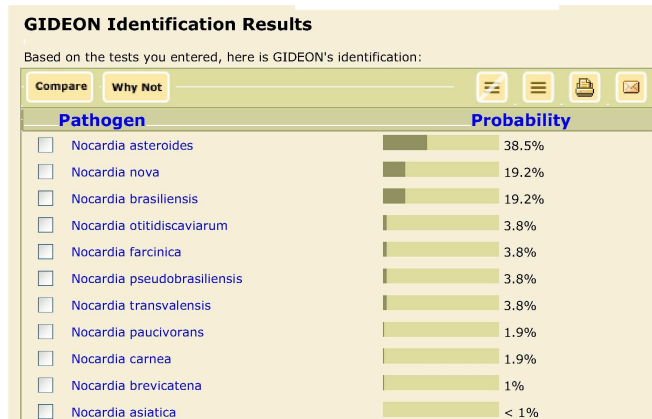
GIDEON Identification Results

Based on the tests you entered, here is GIDEON's identification:

Compare Why Not

| Pathogen | Probability |
|---|---|
| Nocardia asteroides | 38.5% |
| Nocardia nova | 19.2% |
| Nocardia brasiliensis | 19.2% |
| Nocardia otitidiscaviarum | 3.8% |
| Nocardia farcinica | 3.8% |
| Nocardia pseudobrasiliensis | 3.8% |
| Nocardia transvalensis | 3.8% |
| Nocardia paucivorans | 1.9% |
| Nocardia carnea | 1.9% |
| Nocardia brevicatena | 1% |
| Nocardia asiatica | < 1% |